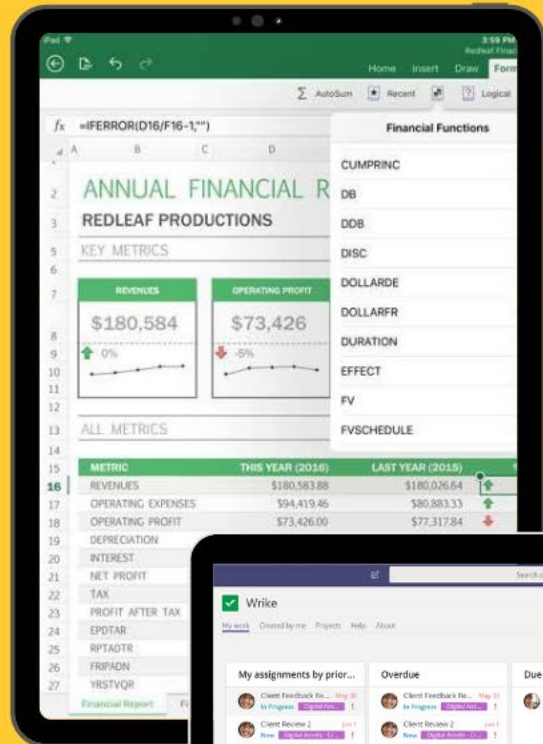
iPad
3:59 PM
Redleaf Finan

Home Insert Draw Form

Σ AutoSum Recent Logical

$fx$ =IFERROR(D16/F16-1,"")

A B C D

2 ANNUAL FINANCIAL R
3 REDLEAF PRODUCTIONS
5 KEY METRICS

REVENUES
$180,584
0%

OPERATING PROFIT
$73,426
-5%

13 ALL METRICS

Financial Functions
CUMPRINC
DB
DDB
DISC
DOLLARDE
DOLLARFR
DURATION
EFFECT
FV
FVSCHEDULE

| METRIC | THIS YEAR (2016) | LAST YEAR (2015) |
|---|---|---|
| REVENUES | $180,583.88 | $180,026.64 |
| OPERATING EXPENSES | $94,419.46 | $80,883.33 |
| OPERATING PROFIT | $73,426.00 | $77,317.84 |
| DEPRECIATION | | |
| INTEREST | | |
| NET PROFIT | | |
| TAX | | |
| PROFIT AFTER TAX | | |
| EPDTAR | | |
| RPTADTR | | |
| FRIPADN | | |
| YRSTVQR | | |

Financial Report

Search

Wrike

My work Created by me Projects Help About

My assignments by prior...
Client Feedback Re... May 30
In Progress
Client Review 2 Jun 1
New

Overdue
Client Feedback Re... May 30
In Progress
Client Review 2 Jun 1
New

Due